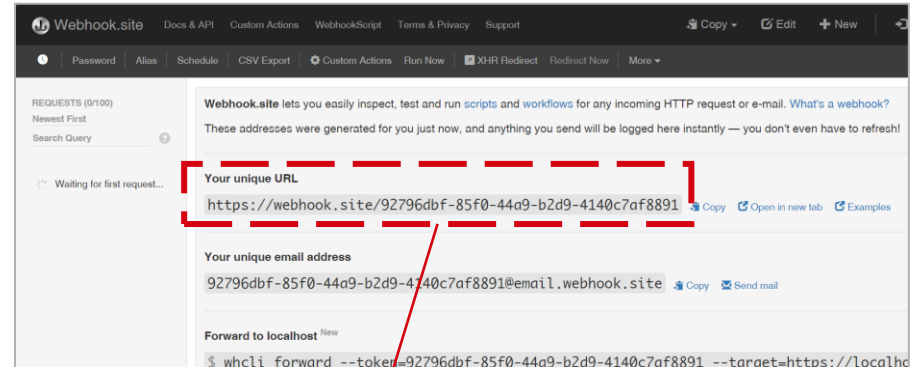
Webhook.site Docs & API Custom Actions WebhookScript Terms & Privacy Support Copy Edit New

Password Alias Schedule CSV Export Custom Actions Run Now XHR Redirect Redirect Now More

REQUESTS (0/100)
Newest First
Search Query ?

Waiting for first request...

Webhook.site lets you easily inspect, test and run scripts and workflows for any incoming HTTP request or e-mail. What's a webhook?

These addresses were generated for you just now, and anything you send will be logged here instantly — you don't even have to refresh!

Your unique URL

https://webhook.site/92796dbf-85f0-44a9-b2d9-4140c7af8891 Copy Open in new tab Examples

Your unique email address

92796dbf-85f0-44a9-b2d9-4140c7af8891@email.webhook.site Copy Send mail

Forward to localhost New

$ whcli forward --token=92796dbf-85f0-44a9-b2d9-4140c7af8891 --target=https://localho